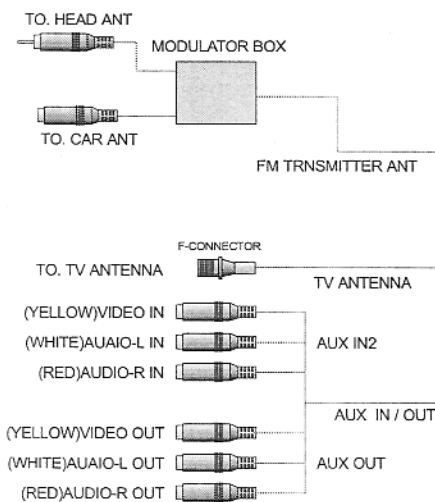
TO. HEAD ANT

MODULATOR BOX

TO. CAR ANT

FM TRNSMITTER ANT

F-CONNECTOR

TO. TV ANTENNA

TV ANTENNA

(YELLOW)VIDEO IN

(WHITE)AUAIO-L IN

(RED)AUDIO-R IN

AUX IN2

AUX IN / OUT

(YELLOW)VIDEO OUT

(WHITE)AUAIO-L OUT

(RED)AUDIO-R OUT

AUX OUT